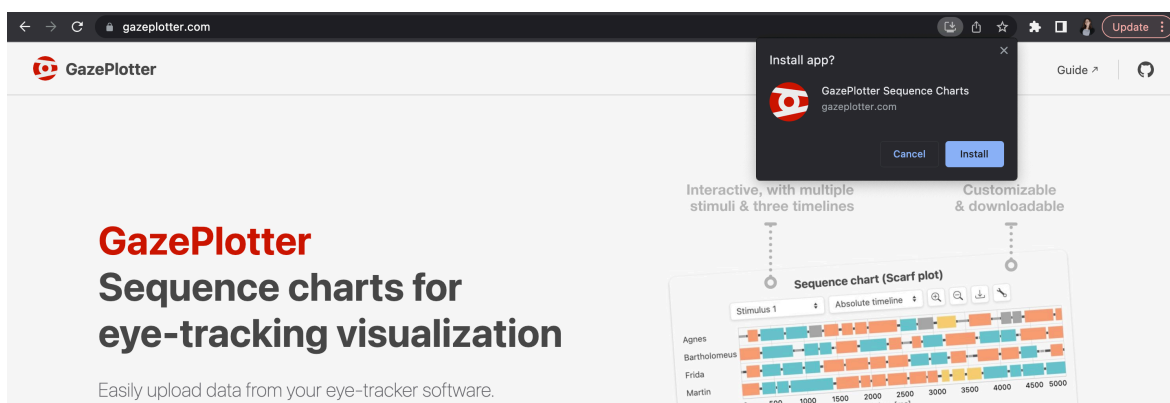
gazeplotter.com

Update

GazePlotter

Install app?

GazePlotter Sequence Charts
gazeplotter.com

Cancel Install

Guide ↗

Interactive, with multiple stimuli & three timelines

Customizable & downloadable

GazePlotter
Sequence charts for eye-tracking visualization

Easily upload data from your eye-tracker software.

Sequence chart (Scarf plot)

Stimulus 1

Absolute timeline

Agnes
Bartholomeus
Frida
Martin

500 1000 1500 2000 2500 3000 3500 4000 4500 5000